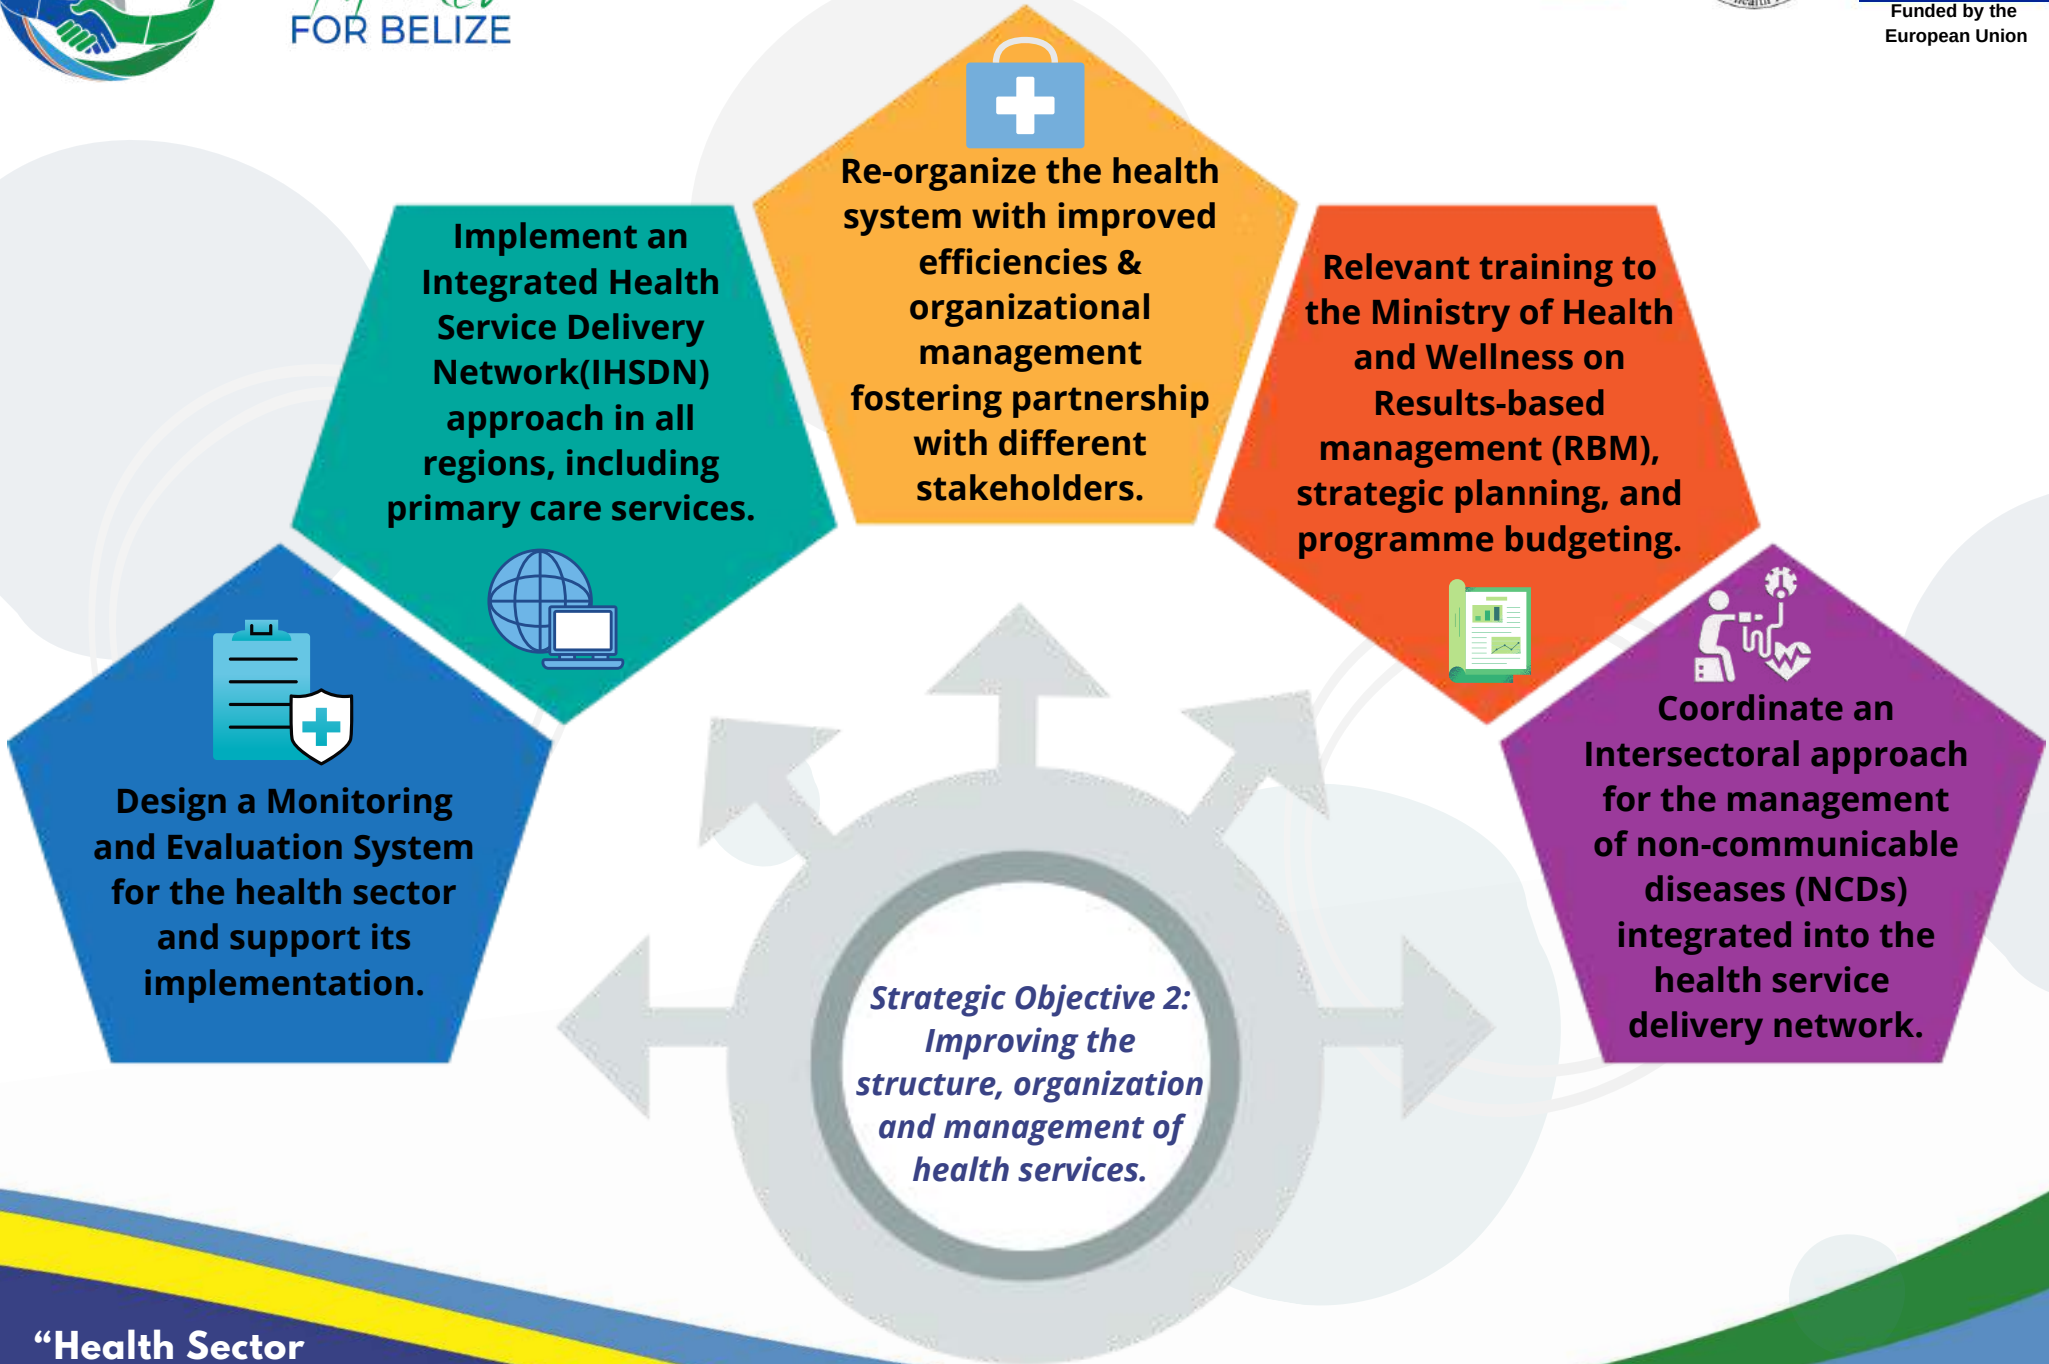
FOR BELIZE

Funded by the European Union

Implement an Integrated Health Service Delivery Network(IHSDN) approach in all regions, including primary care services.

Re-organize the health system with improved efficiencies & organizational management fostering partnership with different stakeholders.

Relevant training to the Ministry of Health and Wellness on Results-based management (RBM), strategic planning, and programme budgeting.

Design a Monitoring and Evaluation System for the health sector and support its implementation.

Coordinate an Intersectoral approach for the management of non-communicable diseases (NCDs) integrated into the health service delivery network.

Strategic Objective 2: Improving the structure, organization and management of health services.

“Health Sector